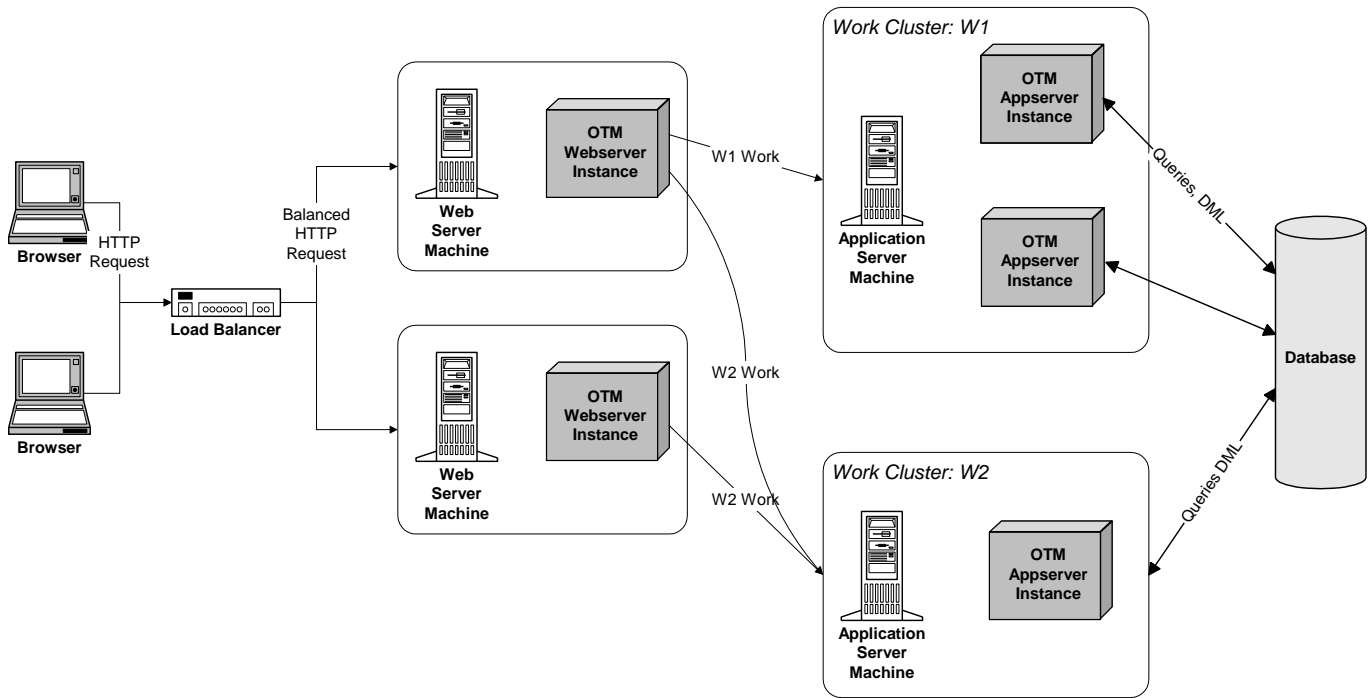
Browser

HTTP Request

Browser

Load Balancer

Balanced HTTP Request

Web Server Machine

OTM Webserver Instance

Web Server Machine

OTM Webserver Instance

W1 Work

W2 Work

W2 Work

Work Cluster: W1

Application Server Machine

OTM Appserver Instance

OTM Appserver Instance

Queries, DML

Work Cluster: W2

Application Server Machine

OTM Appserver Instance

Queries DML

Database